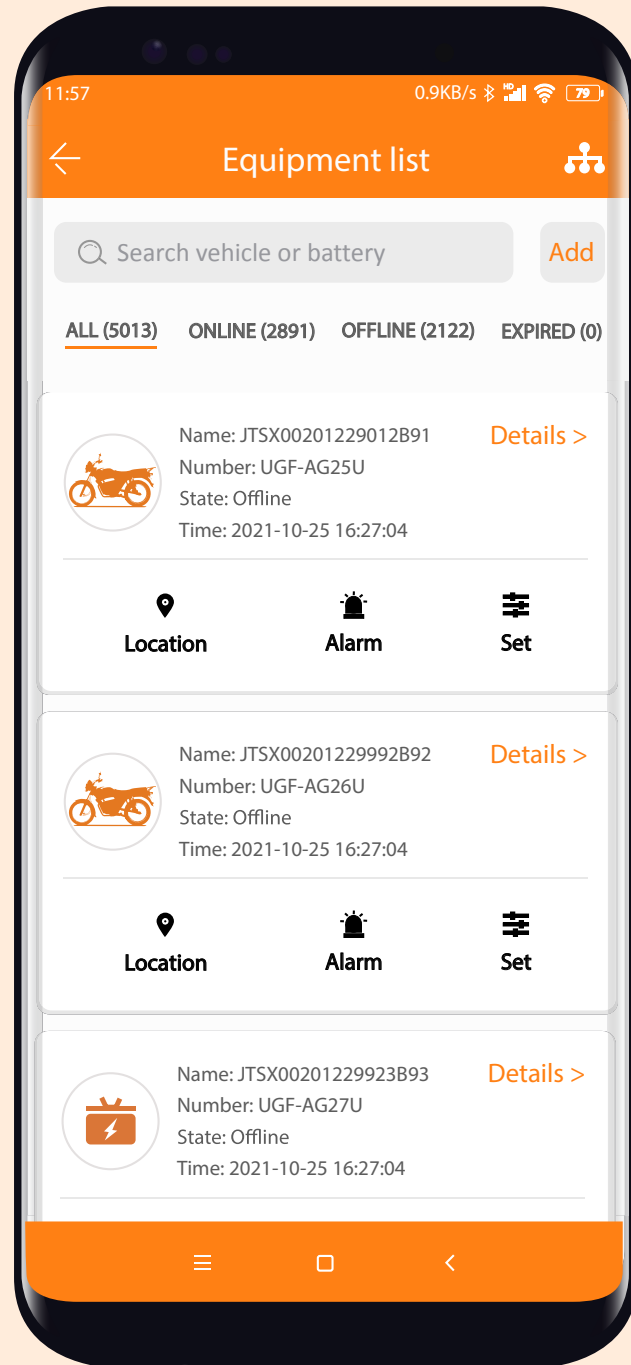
11:57
0.9KB/s HD 79

Equipment list

Search vehicle or battery
Add

ALL (5013) ONLINE (2891) OFFLINE (2122) EXPIRED (0)

Name: JTSX00201229012B91
Number: UGF-AG25U
State: Offline
Time: 2021-10-25 16:27:04
Details >

Location Alarm Set

Name: JTSX00201229992B92
Number: UGF-AG26U
State: Offline
Time: 2021-10-25 16:27:04
Details >

Location Alarm Set

Name: JTSX00201229923B93
Number: UGF-AG27U
State: Offline
Time: 2021-10-25 16:27:04
Details >